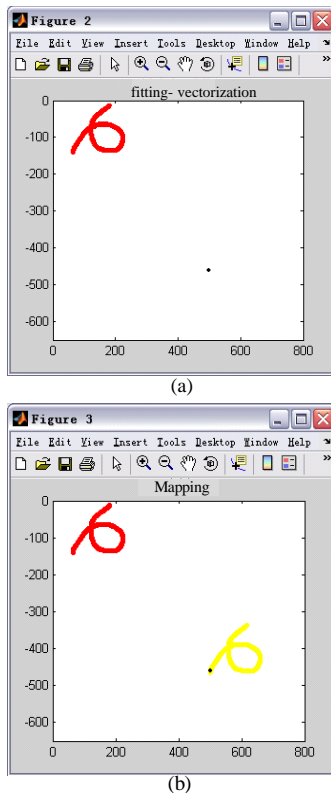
Figure 2

File Edit View Insert Tools Desktop Window Help

fitting- vectorization

0
-100
-200
-300
-400
-500
-600

0 200 400 600 800

(a)

Figure 3

File Edit View Insert Tools Desktop Window Help

Mapping

0
-100
-200
-300
-400
-500
-600

0 200 400 600 800

(b)